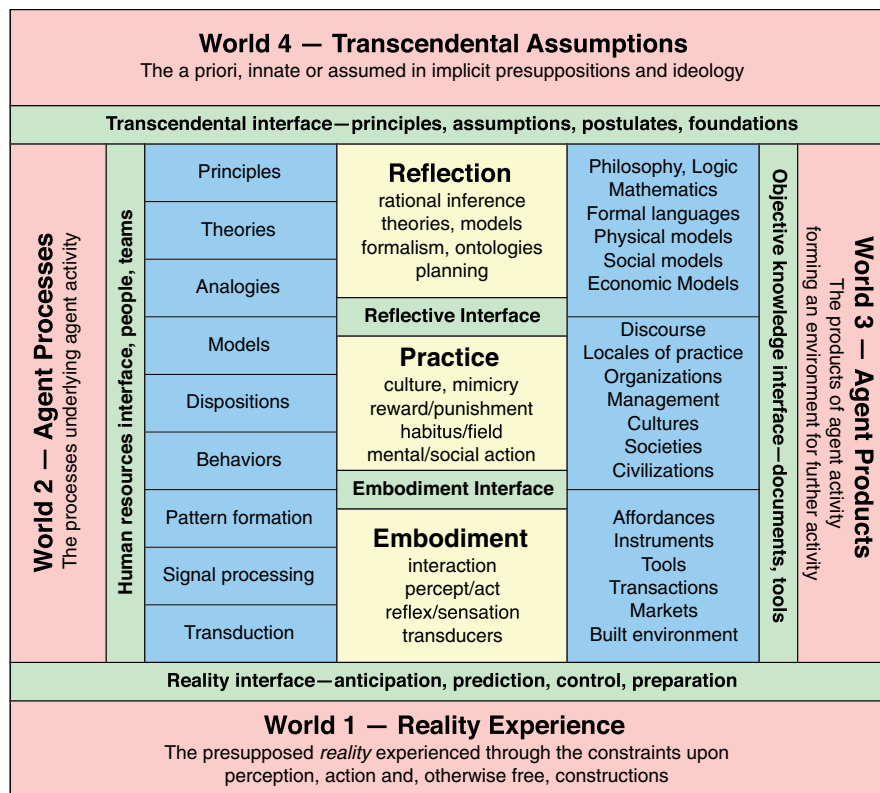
World 4 — Transcendental Assumptions
The a priori, innate or assumed in implicit presuppositions and ideology

Transcendental interface—principles, assumptions, postulates, foundations

World 2 — Agent Processes
The processes underlying agent activity

Human resources interface, people, teams

Principles
Theories
Analogies
Models
Dispositions
Behaviors
Pattern formation
Signal processing
Transduction

Reflection
rational inference
theories, models
formalism, ontologies
planning

Reflective Interface

Practice
culture, mimicry
reward/punishment
habitus/field
mental/social action

Embodiment Interface

Embodiment
interaction
percept/act
reflex/sensation
transducers

Philosophy, Logic
Mathematics
Formal languages
Physical models
Social models
Economic Models

Discourse
Locales of practice
Organizations
Management
Cultures
Societies
Civilizations

Affordances
Instruments
Tools
Transactions
Markets
Built environment

Objective knowledge interface—documents, tools

World 3 — Agent Products
The products of agent activity
forming an environment for further activity

Reality interface—anticipation, prediction, control, preparation

World 1 — Reality Experience
The presupposed reality experienced through the constraints upon perception, action and, otherwise free, constructions